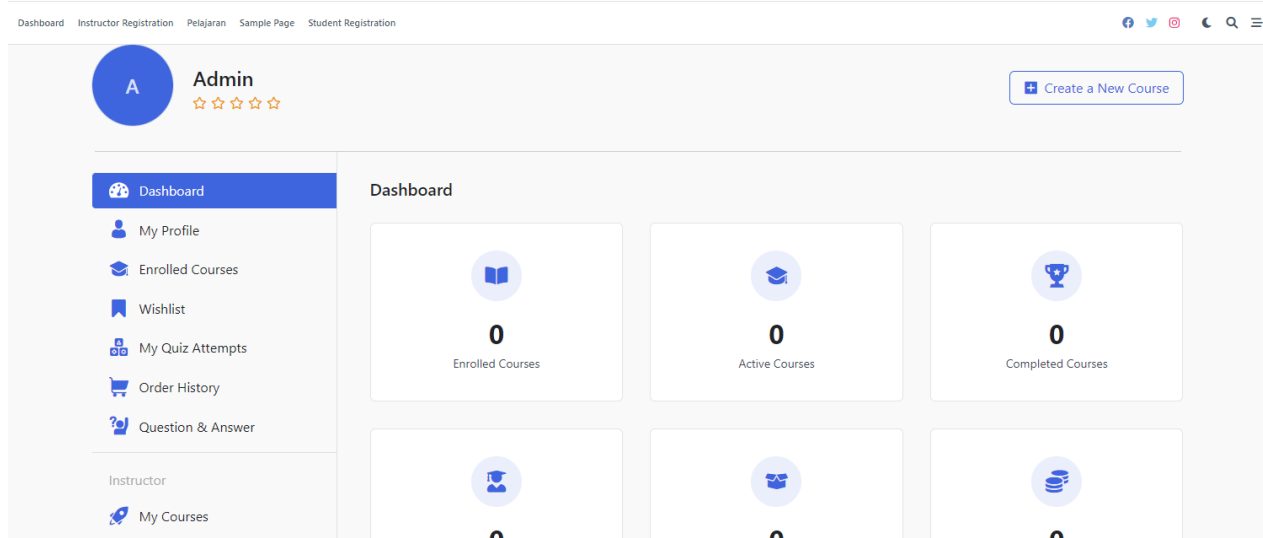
Dashboard Instructor Registration Pelajaran Sample Page Student Registration

A

Admin

Create a New Course

Dashboard

My Profile

Enrolled Courses

Wishlist

My Quiz Attempts

Order History

Question & Answer

Instructor

My Courses

Dashboard

0

Enrolled Courses

0

Active Courses

0

Completed Courses

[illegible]

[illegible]

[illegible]